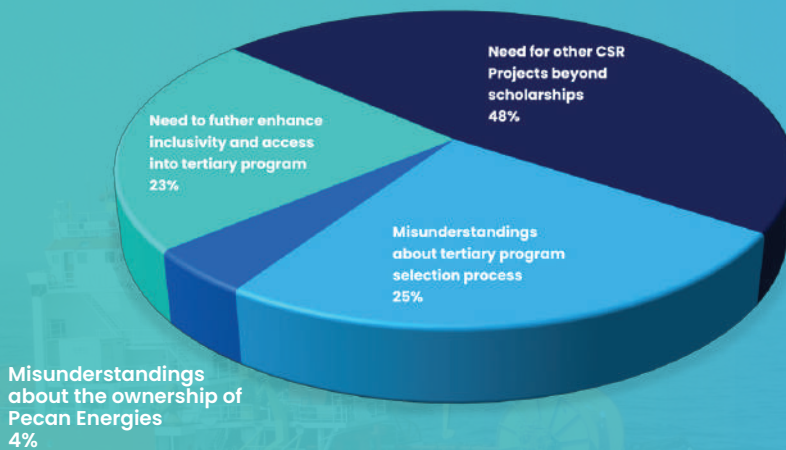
Need for other CSR Projects beyond scholarships
48%

Need to futher enhance inclusivity and access into tertiary program
23%

Misunderstandings about tertiary program selection process
25%

Misunderstandings about the ownership of Pecan Energies
4%